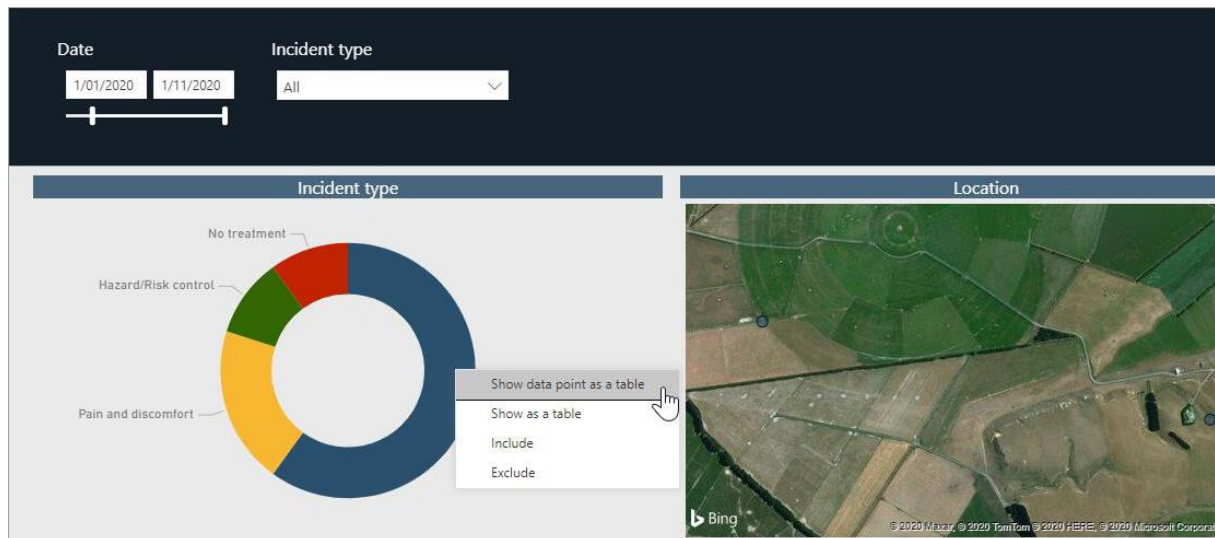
Date

1/01/2020 1/11/2020

Incident type

All

Incident type

No treatment

Hazard/Risk control

Pain and discomfort

Show data point as a table

Show as a table

Include

Exclude

Location

Bing

© 2020 Maxar, © 2020 TomTom © 2020 HERE, © 2020 Microsoft Corpora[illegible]